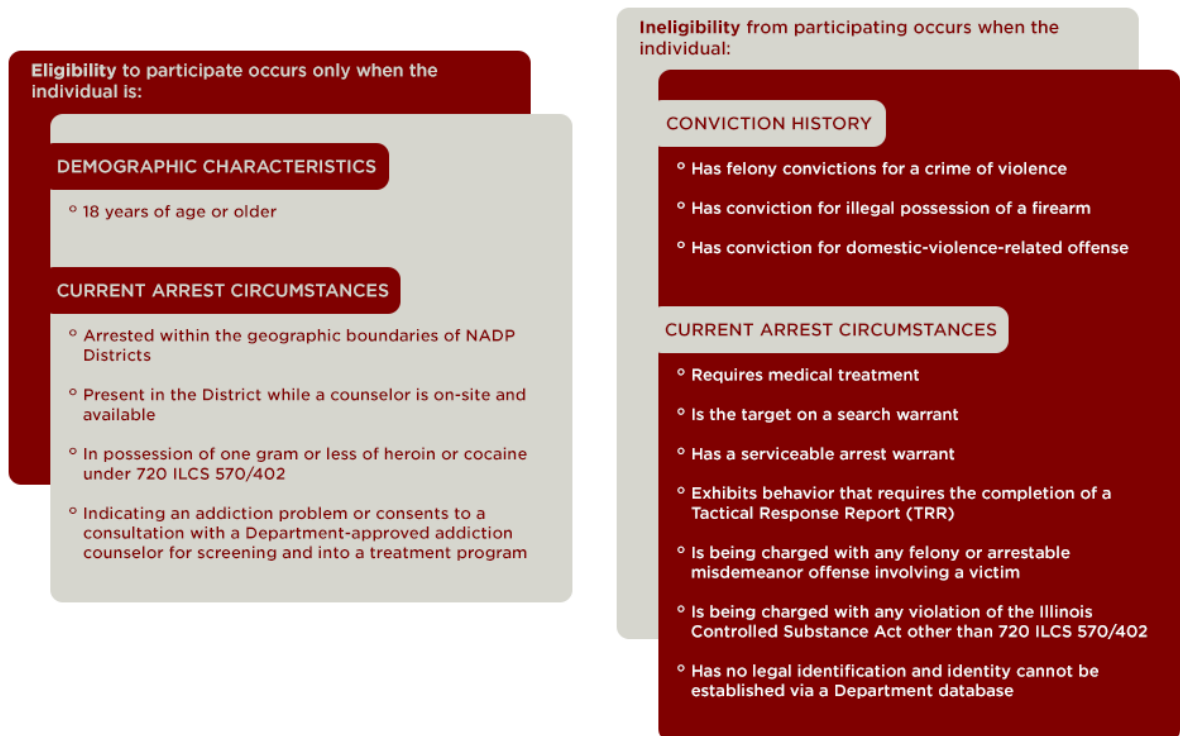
**Eligibility** to participate occurs only when the individual is:

DEMOGRAPHIC CHARACTERISTICS

° 18 years of age or older

CURRENT ARREST CIRCUMSTANCES

° Arrested within the geographic boundaries of NADP Districts

° Present in the District while a counselor is on-site and available

° In possession of one gram or less of heroin or cocaine under 720 ILCS 570/402

° Indicating an addiction problem or consents to a consultation with a Department-approved addiction counselor for screening and into a treatment program

**Ineligibility** from participating occurs when the individual:

CONVICTION HISTORY

° Has felony convictions for a crime of violence

° Has conviction for illegal possession of a firearm

° Has conviction for domestic-violence-related offense

CURRENT ARREST CIRCUMSTANCES

° Requires medical treatment

° Is the target on a search warrant

° Has a serviceable arrest warrant

° Exhibits behavior that requires the completion of a Tactical Response Report (TRR)

° Is being charged with any felony or arrestable misdemeanor offense involving a victim

° Is being charged with any violation of the Illinois Controlled Substance Act other than 720 ILCS 570/402

° Has no legal identification and identity cannot be established via a Department database